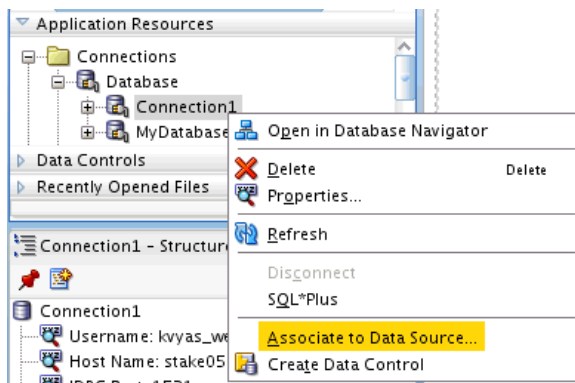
Application Resources
Connections
Database
Connection1
MyDatabase
Data Controls
Recently Opened Files
Connection1 - Structure
Connection1
Username: kvyas_we
Host Name: stake05
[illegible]
Open in Database Navigator
Delete Delete
Properties...
Refresh
Disconnect
SQL*Plus
Associate to Data Source...
Create Data Control